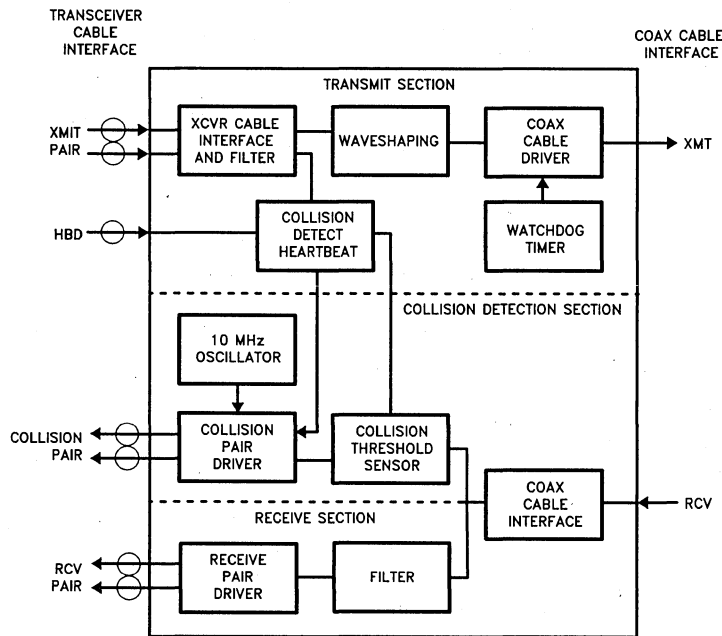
TRANSCEIVER CABLE INTERFACE

COAX CABLE INTERFACE

TRANSMIT SECTION

XMIT PAIR

XCVR CABLE INTERFACE AND FILTER

WAVESHAPING

COAX CABLE DRIVER

XMT

HBD

COLLISION DETECT HEARTBEAT

WATCHDOG TIMER

COLLISION DETECTION SECTION

10 MHz OSCILLATOR

COLLISION PAIR

COLLISION PAIR DRIVER

COLLISION THRESHOLD SENSOR

COAX CABLE INTERFACE

RCV

RECEIVE SECTION

RCV PAIR

RECEIVE PAIR DRIVER

FILTER